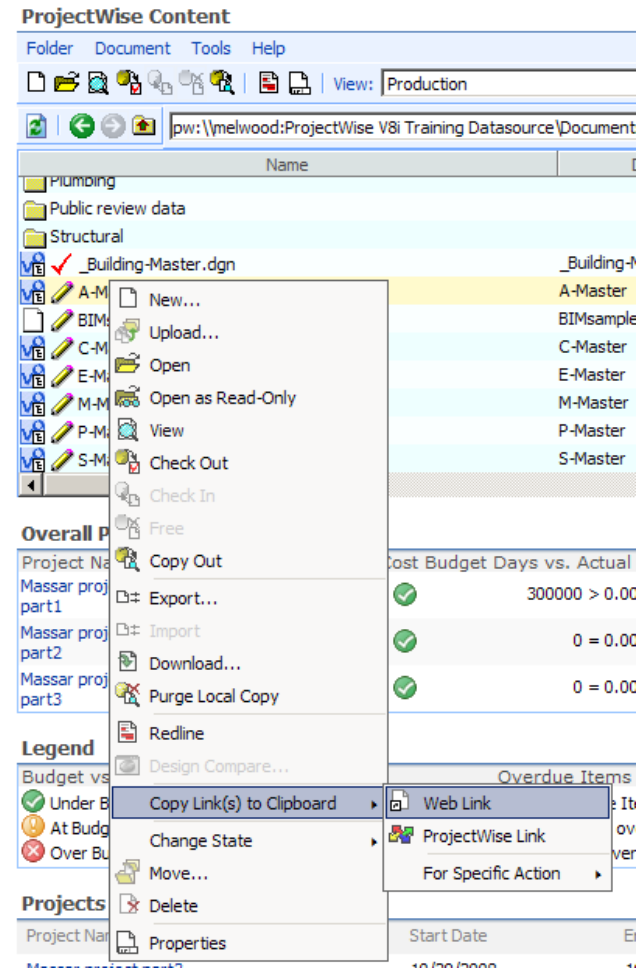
ProjectWise Content

Folder Document Tools Help

View: Production

pw:\\melwood:ProjectWise V8i Training Datasource\Document

| Name | D |
|---|---|
| Plumbing | |
| Public review data | |
| Structural | |
| _Building-Master.dgn | _Building-M |
| A-M | A-Master |
| BIM | BIMsample |
| C-M | C-Master |
| E-M | E-Master |
| M-M | M-Master |
| P-M | P-Master |
| S-M | S-Master |

New...
Upload...
Open
Open as Read-Only
View
Check Out
Check In
Free
Copy Out
Export...
Import
Download...
Purge Local Copy
Redline
Design Compare...
Copy Link(s) to Clipboard
Change State
Move...
Delete
Properties

Web Link
ProjectWise Link
For Specific Action

Overall P

| Project Na | Cost Budget Days vs. Actual |
|---|---|
| Massar proj part1 | 300000 > 0.00 |
| Massar proj part2 | 0 = 0.00 |
| Massar proj part3 | 0 = 0.00 |

Legend

Budget vs | Overdue Items
Under B | e Ite
At Budg | ove
Over Bu | ver

Projects

Project Nar | Start Date | E
Massar project part2 | 10/20/2008